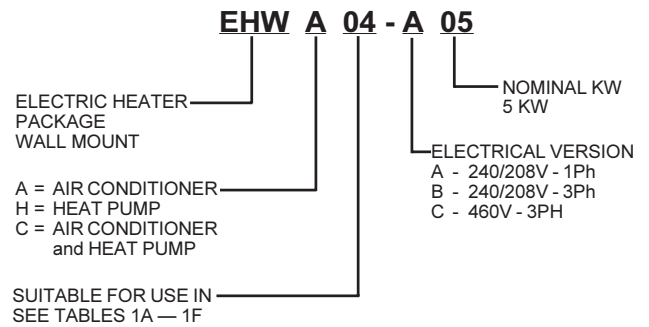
EHW A 04 - A 05

NOMINAL KW
5 KW

ELECTRIC HEATER PACKAGE WALL MOUNT

ELECTRICAL VERSION
A - 240/208V - 1Ph
B - 240/208V - 3Ph
C - 460V - 3PH

A = AIR CONDITIONER
H = HEAT PUMP
C = AIR CONDITIONER and HEAT PUMP

SUITABLE FOR USE IN
SEE TABLES 1A — 1F